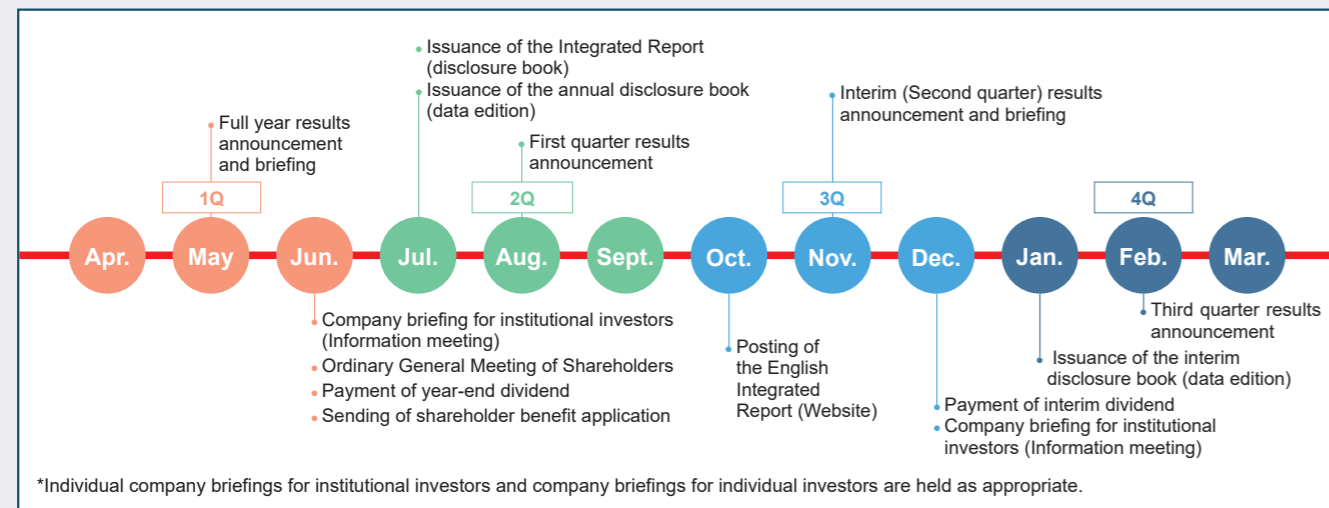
Issuance of the Integrated Report (disclosure book)
Issuance of the annual disclosure book (data edition)

Interim (Second quarter) results announcement and briefing

Full year results announcement and briefing

First quarter results announcement

1Q

2Q

3Q

4Q

Apr.
May
Jun.
Jul.
Aug.
Sept.
Oct.
Nov.
Dec.
Jan.
Feb.
Mar.

Company briefing for institutional investors (Information meeting)
Ordinary General Meeting of Shareholders
Payment of year-end dividend
Sending of shareholder benefit application

Posting of the English Integrated Report (Website)

Payment of interim dividend
Company briefing for institutional investors (Information meeting)

Issuance of the interim disclosure book (data edition)

Third quarter results announcement

*Individual company briefings for institutional investors and company briefings for individual investors are held as appropriate.